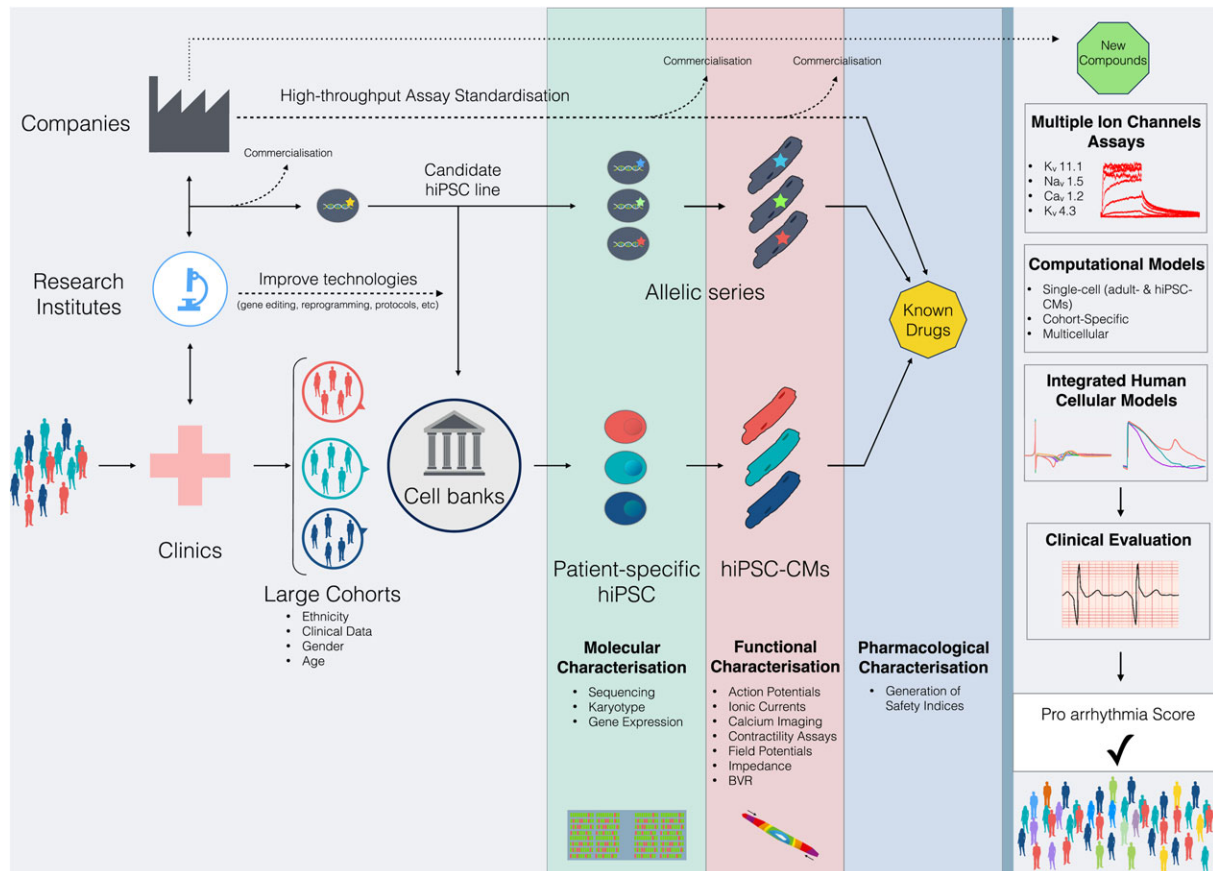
New Compounds

Commercialisation

Commercialisation

Companies

High-throughput Assay Standardisation

Commercialisation

Candidate hiPSC line

Research Institutes

Improve technologies
(gene editing, reprogramming, protocols, etc)

Allelic series

Known Drugs

Clinics

Cell banks

Large Cohorts
• Ethnicity
• Clinical Data
• Gender
• Age

Patient-specific hiPSC

hiPSC-CMs

Molecular Characterisation
• Sequencing
• Karyotype
• Gene Expression

Functional Characterisation
• Action Potentials
• Ionic Currents
• Calcium Imaging
• Contractility Assays
• Field Potentials
• Impedance
• BVR

Pharmacological Characterisation
• Generation of Safety Indices

Multiple Ion Channels Assays
• $K_v$ 11.1
• $Na_v$ 1.5
• $Ca_v$ 1.2
• $K_v$ 4.3

Computational Models
• Single-cell (adult- & hiPSC-CMs)
• Cohort-Specific
• Multicellular

Integrated Human Cellular Models

Clinical Evaluation

Pro arrhythmia Score